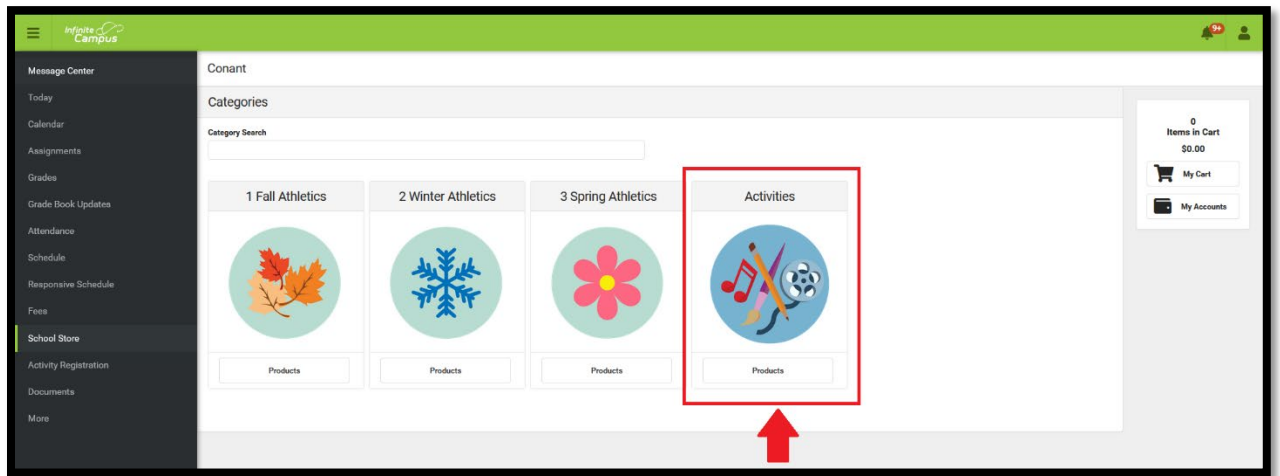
Infinite Campus

9+

Message Center
Today
Calendar
Assignments
Grades
Grade Book Updates
Attendance
Schedule
Responsive Schedule
Fees
School Store
Activity Registration
Documents
More

Conant

Categories

Category Search

1 Fall Athletics
Products

2 Winter Athletics
Products

3 Spring Athletics
Products

Activities
Products

0
Items in Cart
$0.00

My Cart

My Accounts